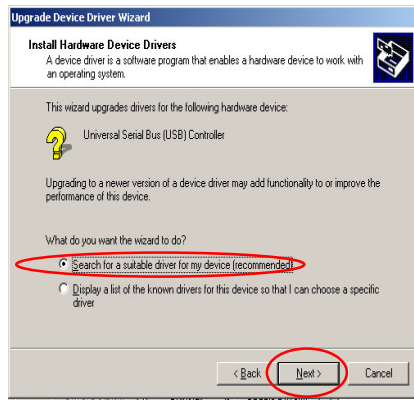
Upgrade Device Driver Wizard

Install Hardware Device Drivers

A device driver is a software program that enables a hardware device to work with an operating system.

This wizard upgrades drivers for the following hardware device:

Universal Serial Bus (USB) Controller

Upgrading to a newer version of a device driver may add functionality to or improve the performance of this device.

What do you want the wizard to do?

Search for a suitable driver for my device (recommended)

Display a list of the known drivers for this device so that I can choose a specific driver

< Back

Next >

Cancel